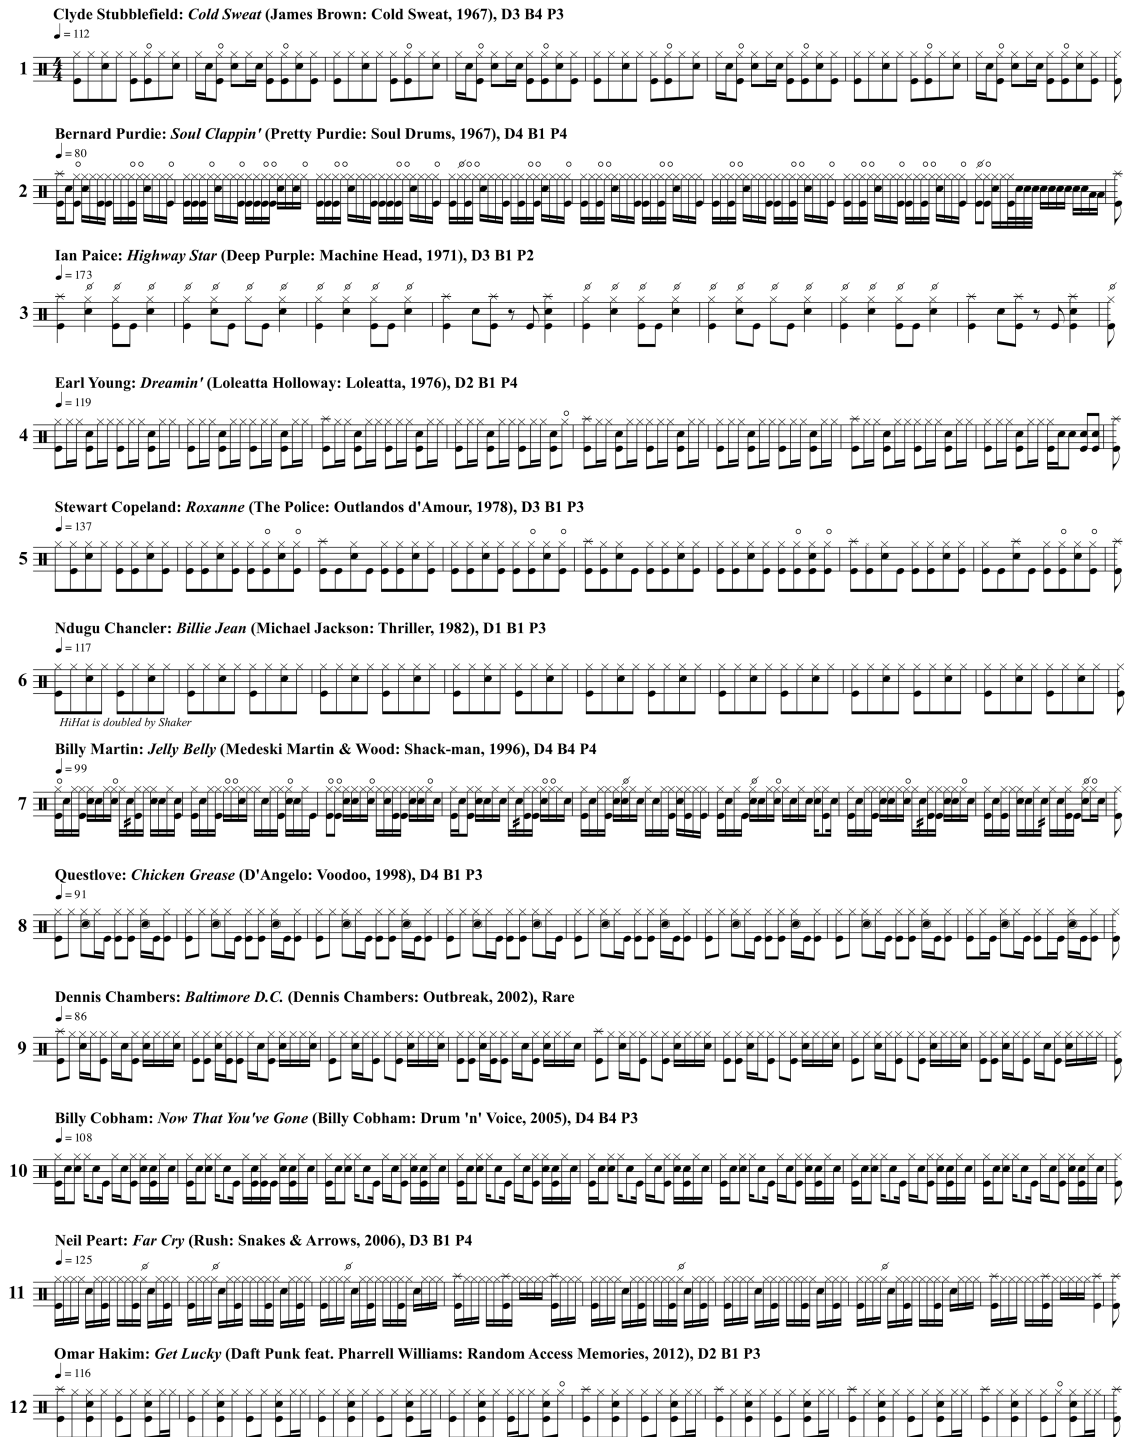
Clyde Stubblefield: *Cold Sweat* (James Brown: Cold Sweat, 1967), D3 B4 P3

♩ = 112

1

$\frac{4}{4}$

Bernard Purdie: *Soul Clappin'* (Pretty Purdie: Soul Drums, 1967), D4 B1 P4

♩ = 80

2

Ian Paice: *Highway Star* (Deep Purple: Machine Head, 1971), D3 B1 P2

♩ = 173

3

Earl Young: *Dreamin'* (Loleatta Holloway: Loleatta, 1976), D2 B1 P4

♩ = 119

4

Stewart Copeland: *Roxanne* (The Police: Outlandos d'Amour, 1978), D3 B1 P3

♩ = 137

5

Ndugu Chancler: *Billie Jean* (Michael Jackson: Thriller, 1982), D1 B1 P3

♩ = 117

6

*HiHat is doubled by Shaker*

Billy Martin: *Jelly Belly* (Medeski Martin & Wood: Shack-man, 1996), D4 B4 P4

♩ = 99

7

Questlove: *Chicken Grease* (D'Angelo: Voodoo, 1998), D4 B1 P3

♩ = 91

8

Dennis Chambers: *Baltimore D.C.* (Dennis Chambers: Outbreak, 2002), Rare

♩ = 86

9

Billy Cobham: *Now That You've Gone* (Billy Cobham: Drum 'n' Voice, 2005), D4 B4 P3

♩ = 108

10

Neil Peart: *Far Cry* (Rush: Snakes & Arrows, 2006), D3 B1 P4

♩ = 125

11

Omar Hakim: *Get Lucky* (Daft Punk feat. Pharrell Williams: Random Access Memories, 2012), D2 B1 P3

♩ = 116

12